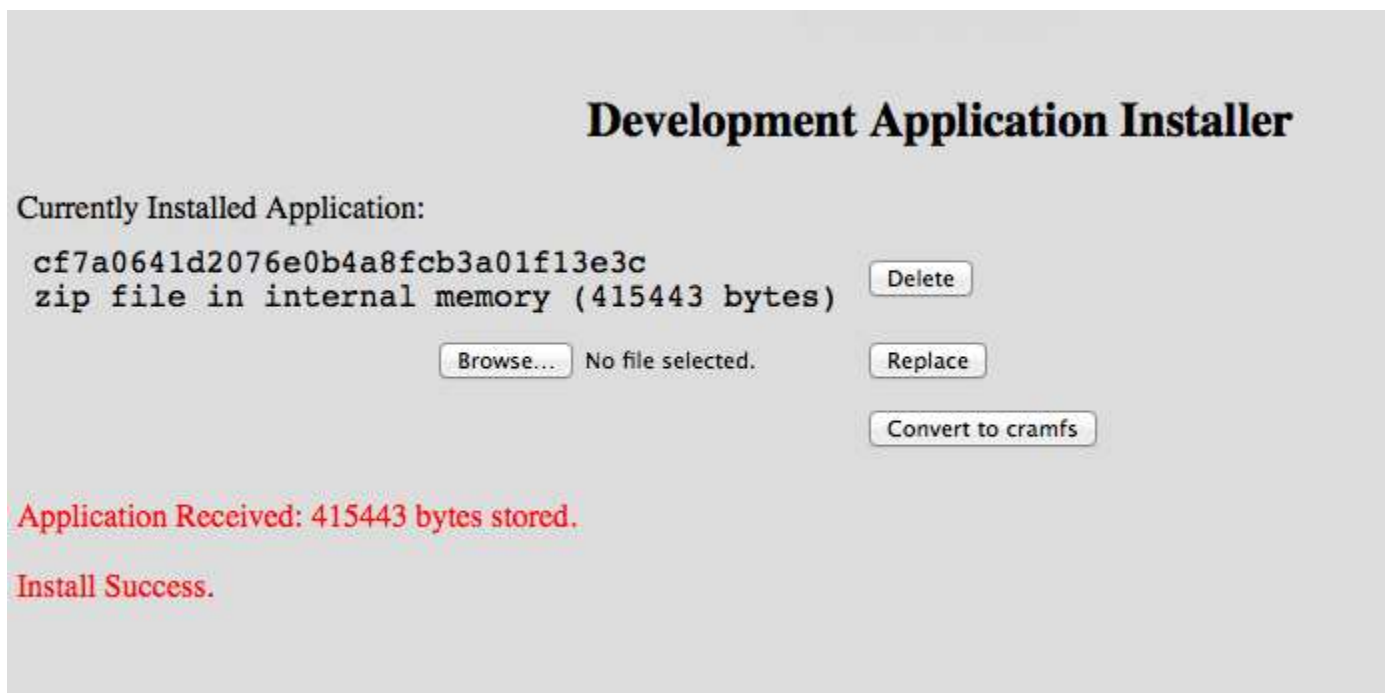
Development Application Installer

Currently Installed Application:

cf7a0641d2076e0b4a8fcb3a01f13e3c
zip file in internal memory (415443 bytes)

Delete

Browse... No file selected.

Replace

Convert to cramfs

Application Received: 415443 bytes stored.

Install Success.